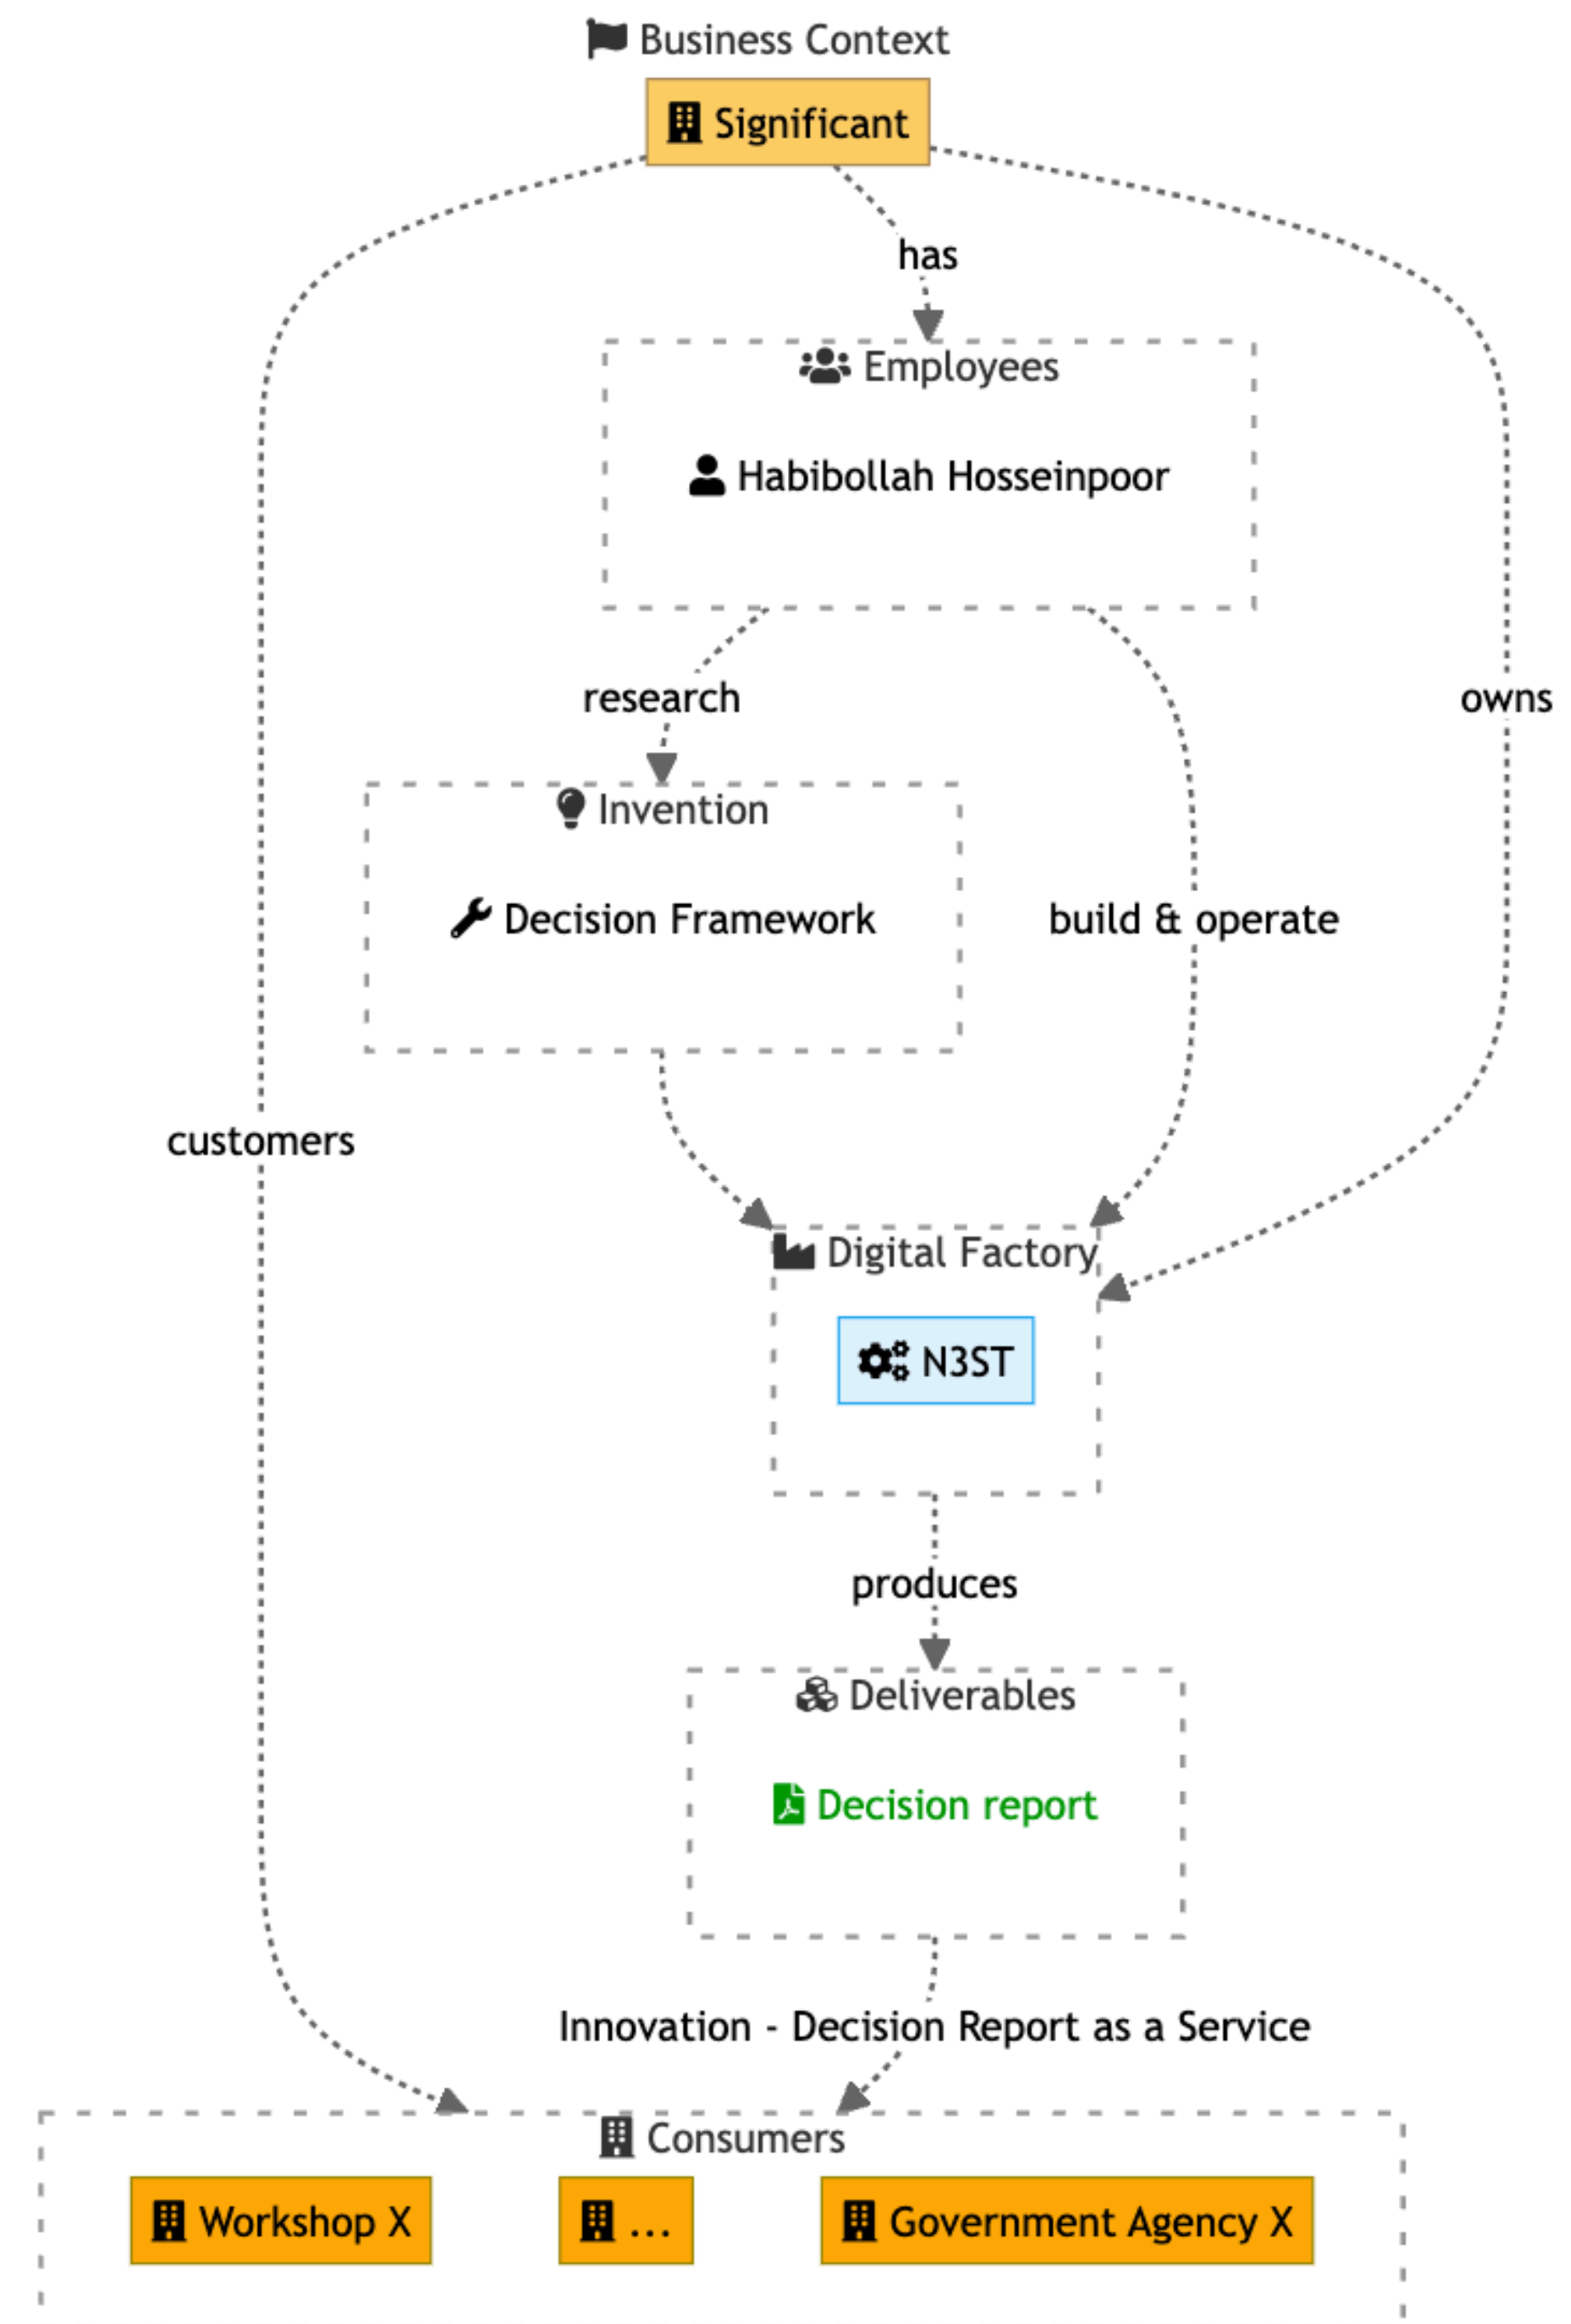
Business Context

Significant

has

Employees

Habibollah Hosseinpoor

research

owns

Invention

Decision Framework

build & operate

customers

Digital Factory

N3ST

produces

Deliverables

Decision report

Innovation - Decision Report as a Service

Consumers

Workshop X

...

Government Agency X